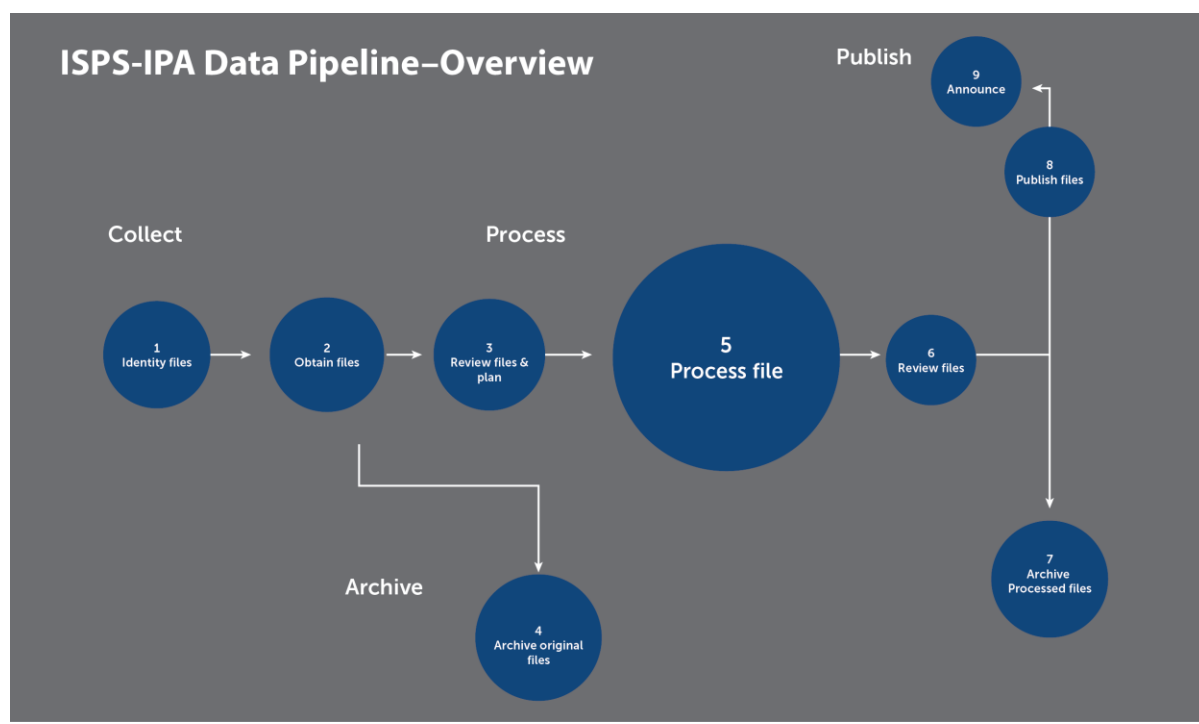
ISPS-IPA Data Pipeline–Overview

Publish

9
Announce

8
Publish files

Collect

Process

1
Identity files

2
Obtain files

3
Review files & plan

5
Process file

6
Review files

Archive

4
Archive original files

7
Archive Processed files